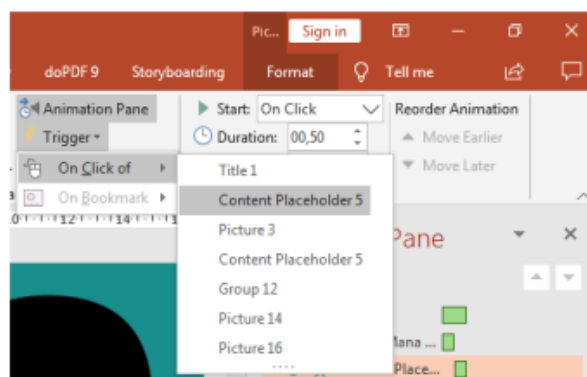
Pic... Sign in

doPDF 9 Storyboarding Format Tell me

Animation Pane
Trigger
Start: On Click
Duration: 00,50
Reorder Animation
Move Earlier
Move Later

On Click of
On Bookmark

Title 1
Content Placeholder 5
Picture 3
Content Placeholder 5
Group 12
Picture 14
Picture 16

Pane
Mana ...
Place...